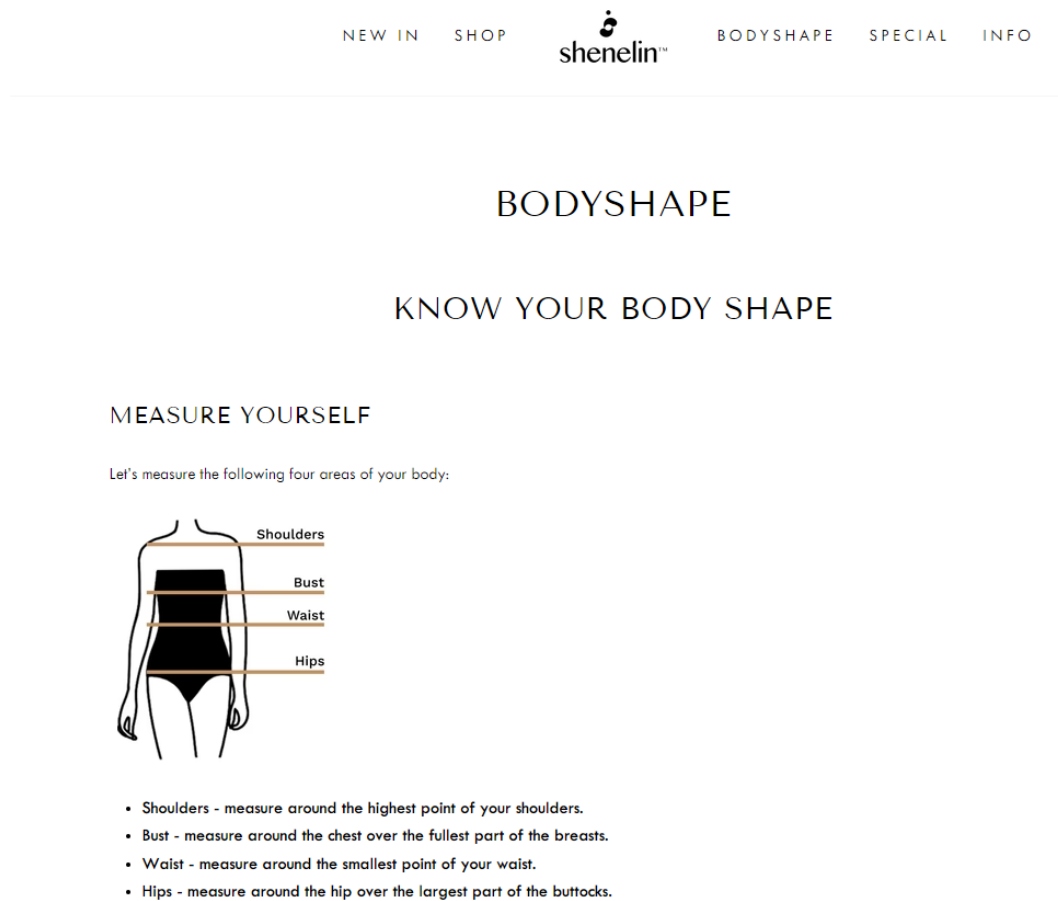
NEW IN SHOP shenelin™ BODYSHAPE SPECIAL INFO

BODYSHAPE

KNOW YOUR BODY SHAPE

MEASURE YOURSELF

Let's measure the following four areas of your body:

Shoulders

Bust

Waist

Hips

- Shoulders - measure around the highest point of your shoulders.
- Bust - measure around the chest over the fullest part of the breasts.
- Waist - measure around the smallest point of your waist.
- Hips - measure around the hip over the largest part of the buttocks.